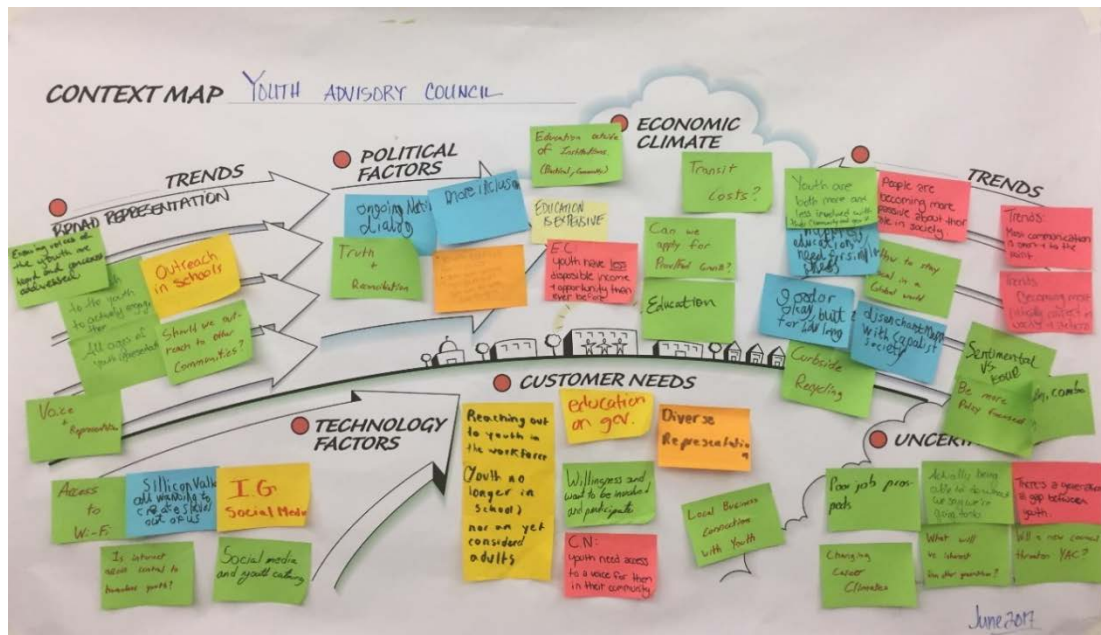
CONTEXT MAP YOUTH ADVISORY COUNCIL

TRENDS

BROAD REPRESENTATION

Ensuring voices of the youth are heard and concerns addressed

Outreach in schools

to the youth to actually engage

All ages of youth represented

Should we outreach to other communities?

Voice + Representation

POLITICAL FACTORS

Ongoing Nation Dialog

More inclusion

Truth + Reconciliation

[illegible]

ECONOMIC CLIMATE

Education outside of Institutions (Practical, Community)

EDUCATION IS EXPENSIVE

Transit costs?

E.C. youth have less disposable income + opportunity than ever before

Can we apply for Provincial Grant?

Education

TRENDS

Youth are both more and less involved with their Community

People are becoming more sensitive about their role in society

Trends: Mass communication is yours to the mass

Increasing education needs for jobs

How to stay local in a Global world

Trends: Becoming more socially active in society + culture

Sponsor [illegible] built for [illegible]

Disenchantment with capitalist society

Curbside Recycling

Sentimental vs Local

Be more Policy focused

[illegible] combo

CUSTOMER NEEDS

Reaching out to youth in the workforce (Youth no longer in school) nor are yet considered adults

education on gov.

Diverse Representation

Willingness and want to be involved and participate

C.N: Youth need access to a voice for them in their community

Local Business Connection with Youth

TECHNOLOGY FACTORS

Access to Wi-Fi

Sillicon Valley all wanting to create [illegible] out of us

I.G Social Media

Is internet access central to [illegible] youth?

Social media and youth culture

UNCERT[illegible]

Poor job prospects

Actually being able to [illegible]

There's a generation gap between youth

Changing career Climates

What will be interest for the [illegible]?

Will a new council threaten YAC?

June 2017